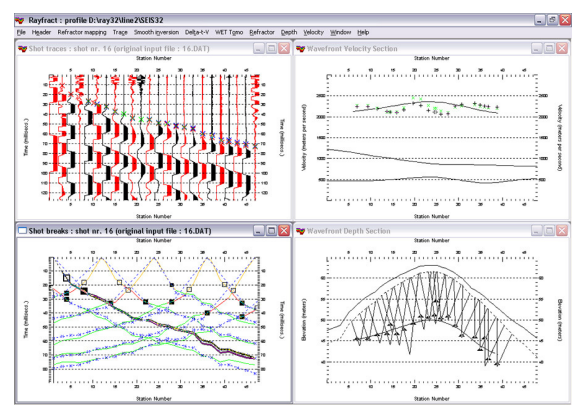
Rayfract : profile D:\ray32\line2\SEIS32

File Header Refractor mapping Trace Smooth inversion Delta-t-V WET Tomo Refractor Depth Velocity Window Help

Shot traces : shot nr. 16 (original input file : 16.DAT)

Station Number

Time (millisec.)

Station Number

Wavefront Velocity Section

Station Number

Velocity (meters per second)

Velocity (meters per second)

Station Number

Shot breaks : shot nr. 16 (original input file : 16.DAT)

Station Number

Time (millisec.)

Station Number

Wavefront Depth Section

Station Number

Elevation (meters)

Elevation (meters)

Station Number